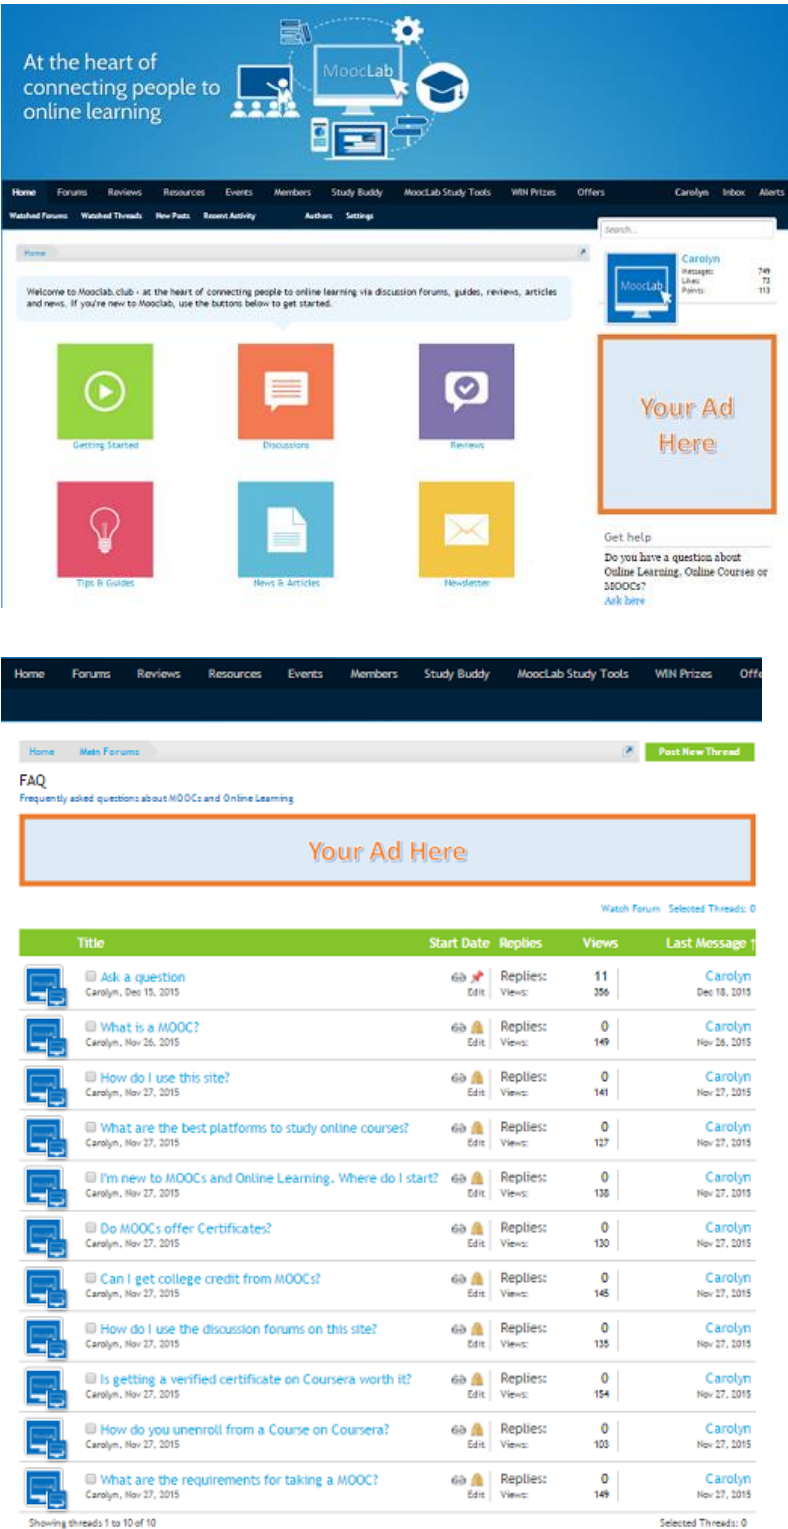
At the heart of connecting people to online learning

MoocLab

Home Forums Reviews Resources Events Members Study Buddy MoocLab Study Tools WIN Prizes Offers Carolyn Inbox Alerts

Watched Forums Watched Threads New Posts Recent Activity Authors Settings

Search...

Home

Welcome to Mooclab.club - at the heart of connecting people to online learning via discussion forums, guides, reviews, articles and news. If you're new to Mooclab, use the buttons below to get started.

Carolyn
Messages: 749
Likes: 73
Points: 113

Getting Started
Discussions
Reviews

Your Ad Here

Tips & Guides
News & Articles
Newsletter

Get help
Do you have a question about Online Learning, Online Courses or MOOCs?
Ask here

Home Forums Reviews Resources Events Members Study Buddy MoocLab Study Tools WIN Prizes Offe

Home Main Forums

Post New Thread

FAQ
Frequently asked questions about MOOCs and Online Learning

Your Ad Here

Watch Forum Selected Threads: 0

| Title | Start Date | Replies | Views | Last Message |
|---|---|---|---|---|
| Ask a question Carolyn, Dec 15, 2015 | Edit | Replies: Views: | 11 356 | Carolyn Dec 18, 2015 |
| What is a MOOC? Carolyn, Nov 26, 2015 | Edit | Replies: Views: | 0 149 | Carolyn Nov 26, 2015 |
| How do I use this site? Carolyn, Nov 27, 2015 | Edit | Replies: Views: | 0 141 | Carolyn Nov 27, 2015 |
| What are the best platforms to study online courses? Carolyn, Nov 27, 2015 | Edit | Replies: Views: | 0 127 | Carolyn Nov 27, 2015 |
| I'm new to MOOCs and Online Learning. Where do I start? Carolyn, Nov 27, 2015 | Edit | Replies: Views: | 0 138 | Carolyn Nov 27, 2015 |
| Do MOOCs offer Certificates? Carolyn, Nov 27, 2015 | Edit | Replies: Views: | 0 130 | Carolyn Nov 27, 2015 |
| Can I get college credit from MOOCs? Carolyn, Nov 27, 2015 | Edit | Replies: Views: | 0 145 | Carolyn Nov 27, 2015 |
| How do I use the discussion forums on this site? Carolyn, Nov 27, 2015 | Edit | Replies: Views: | 0 135 | Carolyn Nov 27, 2015 |
| Is getting a verified certificate on Coursera worth it? Carolyn, Nov 27, 2015 | Edit | Replies: Views: | 0 154 | Carolyn Nov 27, 2015 |
| How do you unenroll from a Course on Coursera? Carolyn, Nov 27, 2015 | Edit | Replies: Views: | 0 103 | Carolyn Nov 27, 2015 |
| What are the requirements for taking a MOOC? Carolyn, Nov 27, 2015 | Edit | Replies: Views: | 0 149 | Carolyn Nov 27, 2015 |

Showing threads 1 to 10 of 10

Selected Threads: 0